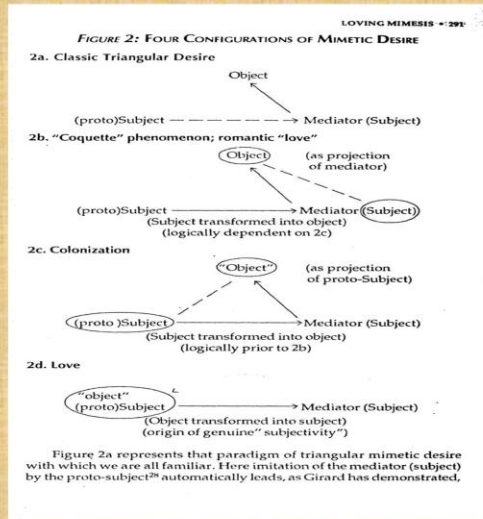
LOVING MIMESIS • 291

FIGURE 2: FOUR CONFIGURATIONS OF MIMETIC DESIRE

2a. Classic Triangular Desire

Object

(proto)Subject — — — — — — → Mediator (Subject)

2b. "Coquette" phenomenon; romantic "love"

Object (as projection of mediator)

(proto)Subject → Mediator (Subject)

(Subject transformed into object) (logically dependent on 2c)

2c. Colonization

"Object" (as projection of proto-Subject)

(proto )Subject → Mediator (Subject)

(Subject transformed into object) (logically prior to 2b)

2d. Love

"object" (proto)Subject → Mediator (Subject)

(Object transformed into subject) (origin of genuine" subjectivity")

Figure 2a represents that paradigm of triangular mimetic desire with which we are all familiar. Here imitation of the mediator (subject) by the proto-subject^{28} automatically leads, as Girard has demonstrated,